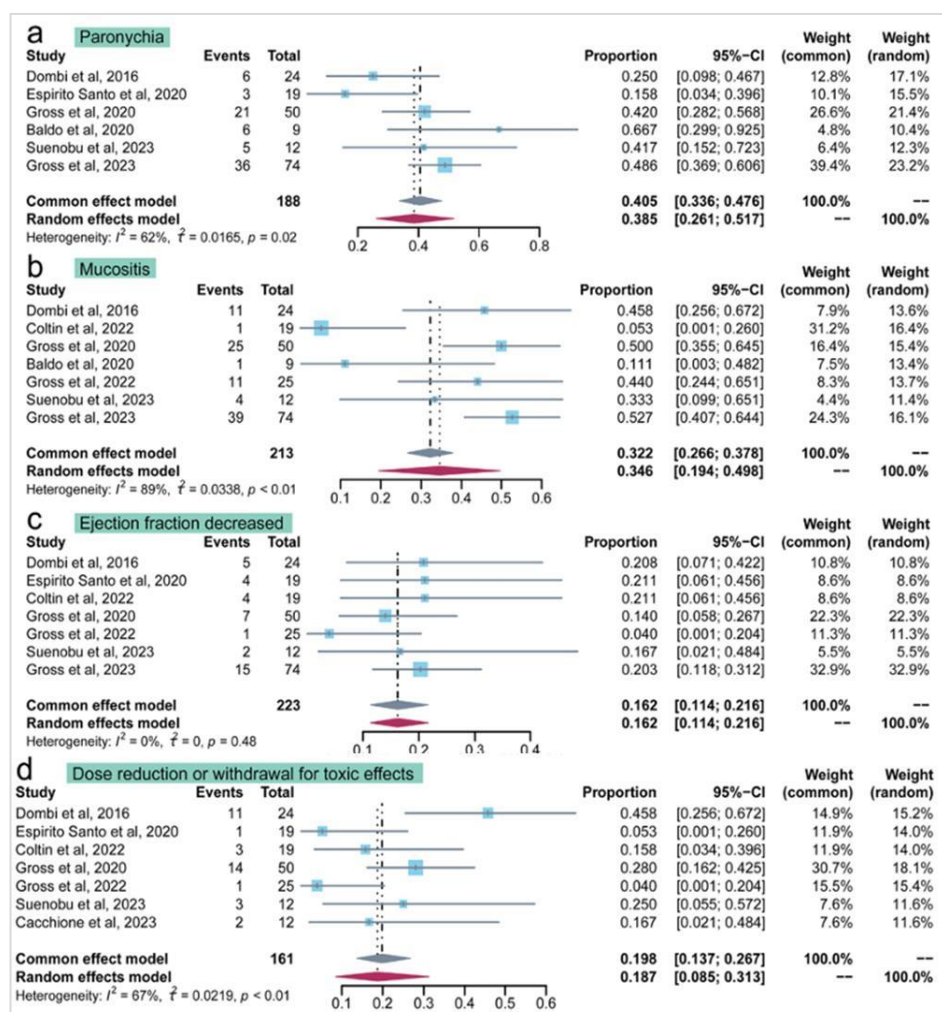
a Paronychia

| Study | Events | Total | Proportion | 95%-CI | Weight (common) | Weight (random) |
|---|---|---|---|---|---|---|
| Dombi et al, 2016 | 6 | 24 | 0.250 | [0.098; 0.467] | 12.8% | 17.1% |
| Espirito Santo et al, 2020 | 3 | 19 | 0.158 | [0.034; 0.396] | 10.1% | 15.5% |
| Gross et al, 2020 | 21 | 50 | 0.420 | [0.282; 0.568] | 26.6% | 21.4% |
| Baldo et al, 2020 | 6 | 9 | 0.667 | [0.299; 0.925] | 4.8% | 10.4% |
| Suenobu et al, 2023 | 5 | 12 | 0.417 | [0.152; 0.723] | 6.4% | 12.3% |
| Gross et al, 2023 | 36 | 74 | 0.486 | [0.369; 0.606] | 39.4% | 23.2% |
| Common effect model | | 188 | 0.405 | [0.336; 0.476] | 100.0% | -- |
| Random effects model | | | 0.385 | [0.261; 0.517] | -- | 100.0% |

Heterogeneity: $I^2$ = 62%, $\tau^2$ = 0.0165, $p$ = 0.02

0.2 0.4 0.6 0.8

b Mucositis

| Study | Events | Total | Proportion | 95%-CI | Weight (common) | Weight (random) |
|---|---|---|---|---|---|---|
| Dombi et al, 2016 | 11 | 24 | 0.458 | [0.256; 0.672] | 7.9% | 13.6% |
| Coltin et al, 2022 | 1 | 19 | 0.053 | [0.001; 0.260] | 31.2% | 16.4% |
| Gross et al, 2020 | 25 | 50 | 0.500 | [0.355; 0.645] | 16.4% | 15.4% |
| Baldo et al, 2020 | 1 | 9 | 0.111 | [0.003; 0.482] | 7.5% | 13.4% |
| Gross et al, 2022 | 11 | 25 | 0.440 | [0.244; 0.651] | 8.3% | 13.7% |
| Suenobu et al, 2023 | 4 | 12 | 0.333 | [0.099; 0.651] | 4.4% | 11.4% |
| Gross et al, 2023 | 39 | 74 | 0.527 | [0.407; 0.644] | 24.3% | 16.1% |
| Common effect model | | 213 | 0.322 | [0.266; 0.378] | 100.0% | -- |
| Random effects model | | | 0.346 | [0.194; 0.498] | -- | 100.0% |

Heterogeneity: $I^2$ = 89%, $\tau^2$ = 0.0338, $p$ < 0.01

0.1 0.2 0.3 0.4 0.5 0.6

c Ejection fraction decreased

| Study | Events | Total | Proportion | 95%-CI | Weight (common) | Weight (random) |
|---|---|---|---|---|---|---|
| Dombi et al, 2016 | 5 | 24 | 0.208 | [0.071; 0.422] | 10.8% | 10.8% |
| Espirito Santo et al, 2020 | 4 | 19 | 0.211 | [0.061; 0.456] | 8.6% | 8.6% |
| Coltin et al, 2022 | 4 | 19 | 0.211 | [0.061; 0.456] | 8.6% | 8.6% |
| Gross et al, 2020 | 7 | 50 | 0.140 | [0.058; 0.267] | 22.3% | 22.3% |
| Gross et al, 2022 | 1 | 25 | 0.040 | [0.001; 0.204] | 11.3% | 11.3% |
| Suenobu et al, 2023 | 2 | 12 | 0.167 | [0.021; 0.484] | 5.5% | 5.5% |
| Gross et al, 2023 | 15 | 74 | 0.203 | [0.118; 0.312] | 32.9% | 32.9% |
| Common effect model | | 223 | 0.162 | [0.114; 0.216] | 100.0% | -- |
| Random effects model | | | 0.162 | [0.114; 0.216] | -- | 100.0% |

Heterogeneity: $I^2$ = 0%, $\tau^2$ = 0, $p$ = 0.48

0.1 0.2 0.3 0.4

d Dose reduction or withdrawal for toxic effects

| Study | Events | Total | Proportion | 95%-CI | Weight (common) | Weight (random) |
|---|---|---|---|---|---|---|
| Dombi et al, 2016 | 11 | 24 | 0.458 | [0.256; 0.672] | 14.9% | 15.2% |
| Espirito Santo et al, 2020 | 1 | 19 | 0.053 | [0.001; 0.260] | 11.9% | 14.0% |
| Coltin et al, 2022 | 3 | 19 | 0.158 | [0.034; 0.396] | 11.9% | 14.0% |
| Gross et al, 2020 | 14 | 50 | 0.280 | [0.162; 0.425] | 30.7% | 18.1% |
| Gross et al, 2022 | 1 | 25 | 0.040 | [0.001; 0.204] | 15.5% | 15.4% |
| Suenobu et al, 2023 | 3 | 12 | 0.250 | [0.055; 0.572] | 7.6% | 11.6% |
| Cacchione et al, 2023 | 2 | 12 | 0.167 | [0.021; 0.484] | 7.6% | 11.6% |
| Common effect model | | 161 | 0.198 | [0.137; 0.267] | 100.0% | -- |
| Random effects model | | | 0.187 | [0.085; 0.313] | -- | 100.0% |

Heterogeneity: $I^2$ = 67%, $\tau^2$ = 0.0219, $p$ < 0.01

0.1 0.2 0.3 0.4 0.5 0.6